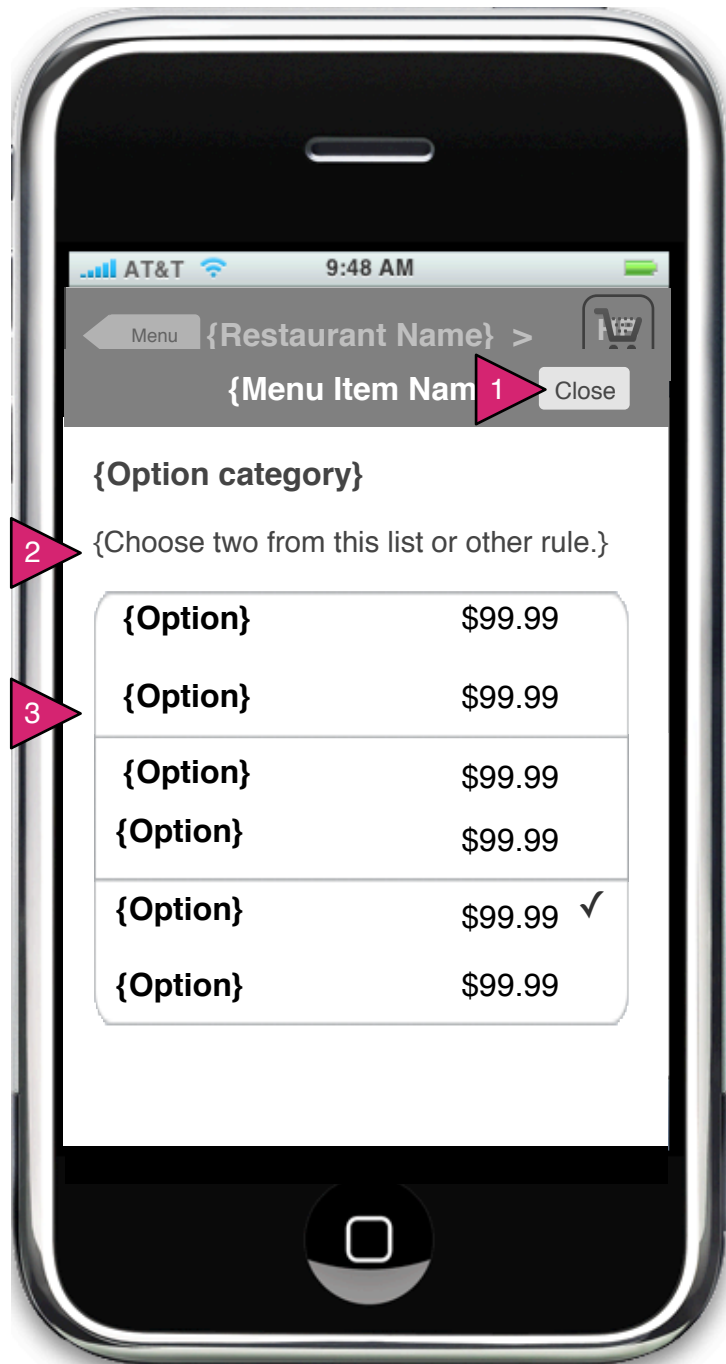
AT&T 9:48 AM

Menu {Restaurant Name} >

{Menu Item Nam

1

Close

{Option category}

2

{Choose two from this list or other rule.}

3

| {Option} | $99.99 | |
|---|---|---|
| {Option} | $99.99 | |
| {Option} | $99.99 | |
| {Option} | $99.99 | |
| {Option} | $99.99 | ✓ |
| {Option} | $99.99 | |